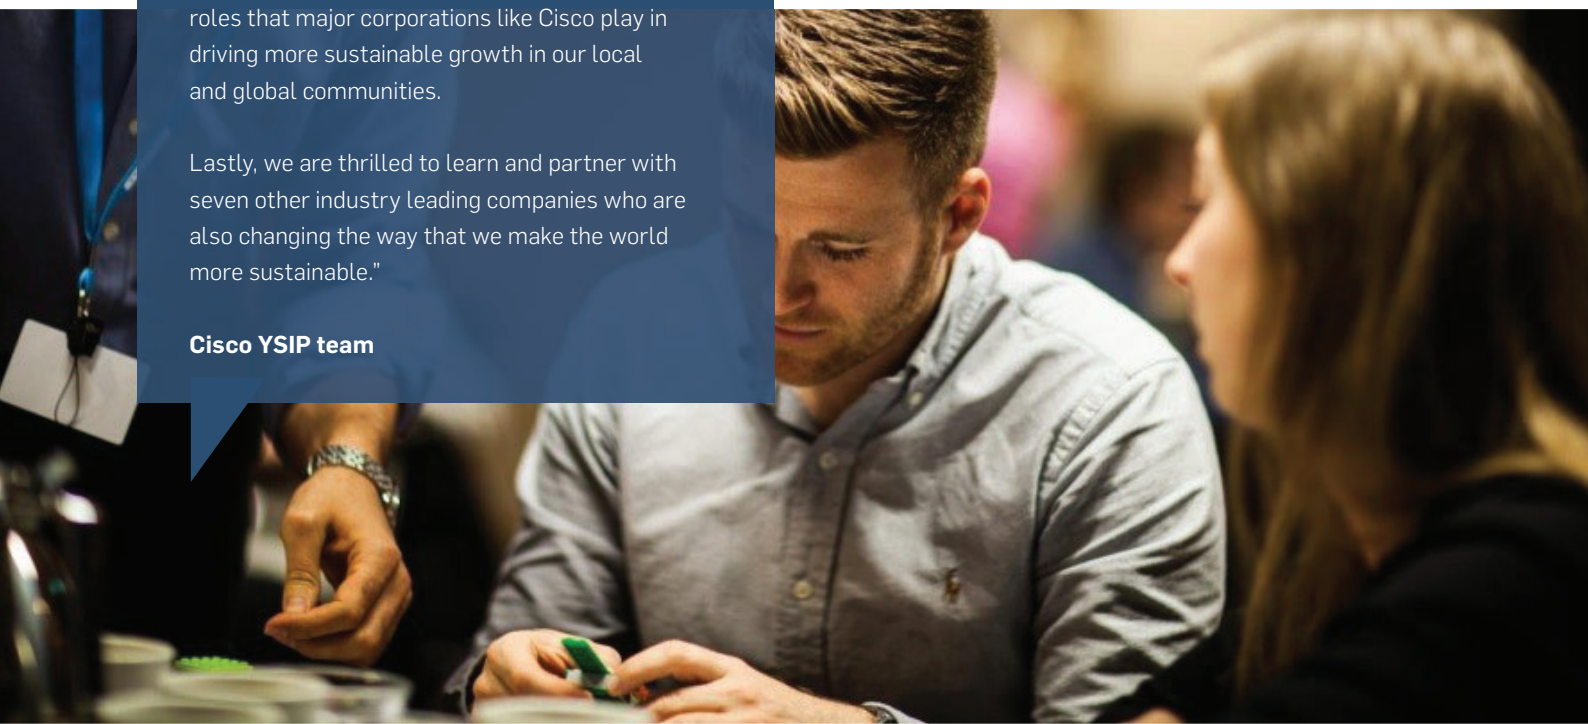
roles that major corporations like Cisco play in driving more sustainable growth in our local and global communities.

Lastly, we are thrilled to learn and partner with seven other industry leading companies who are also changing the way that we make the world more sustainable."

Cisco YSIP team